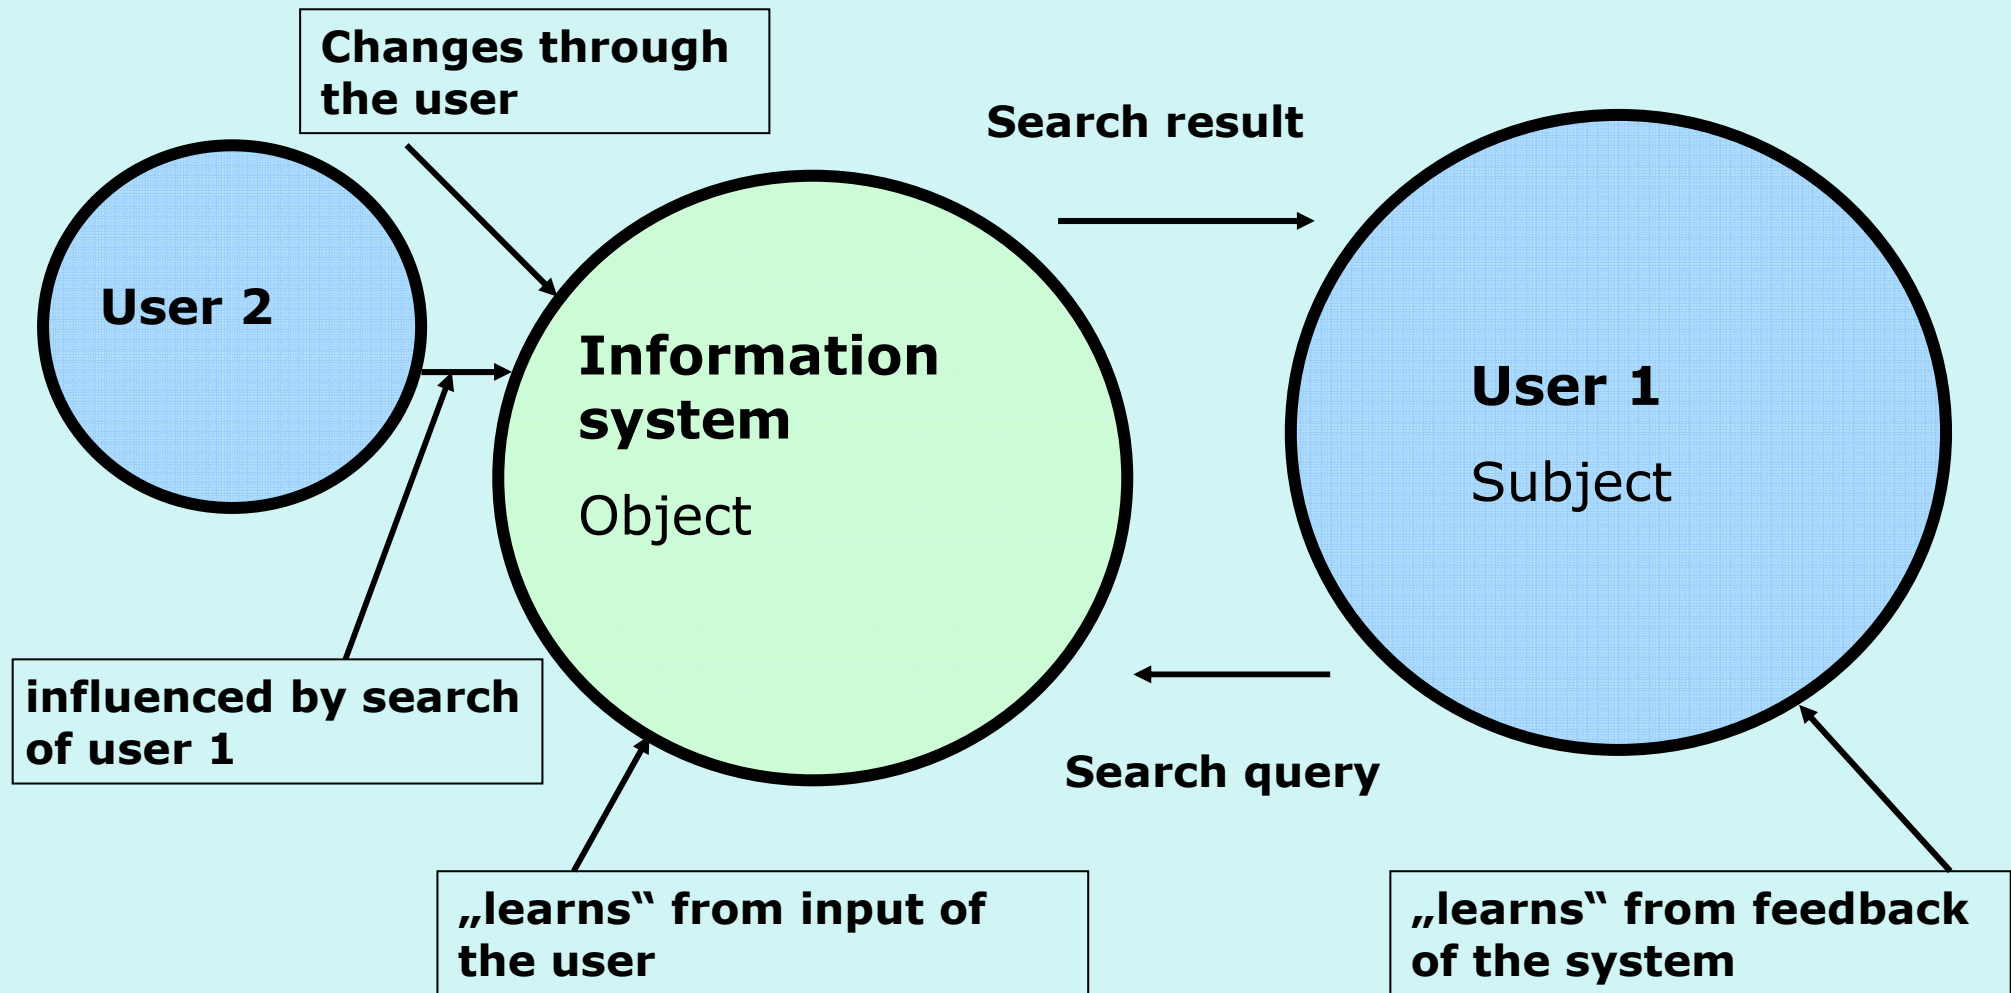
Changes through the user

Search result

User 2

Information system

Object

User 1

Subject

influenced by search of user 1

Search query

„learns“ from input of the user

„learns“ from feedback of the system